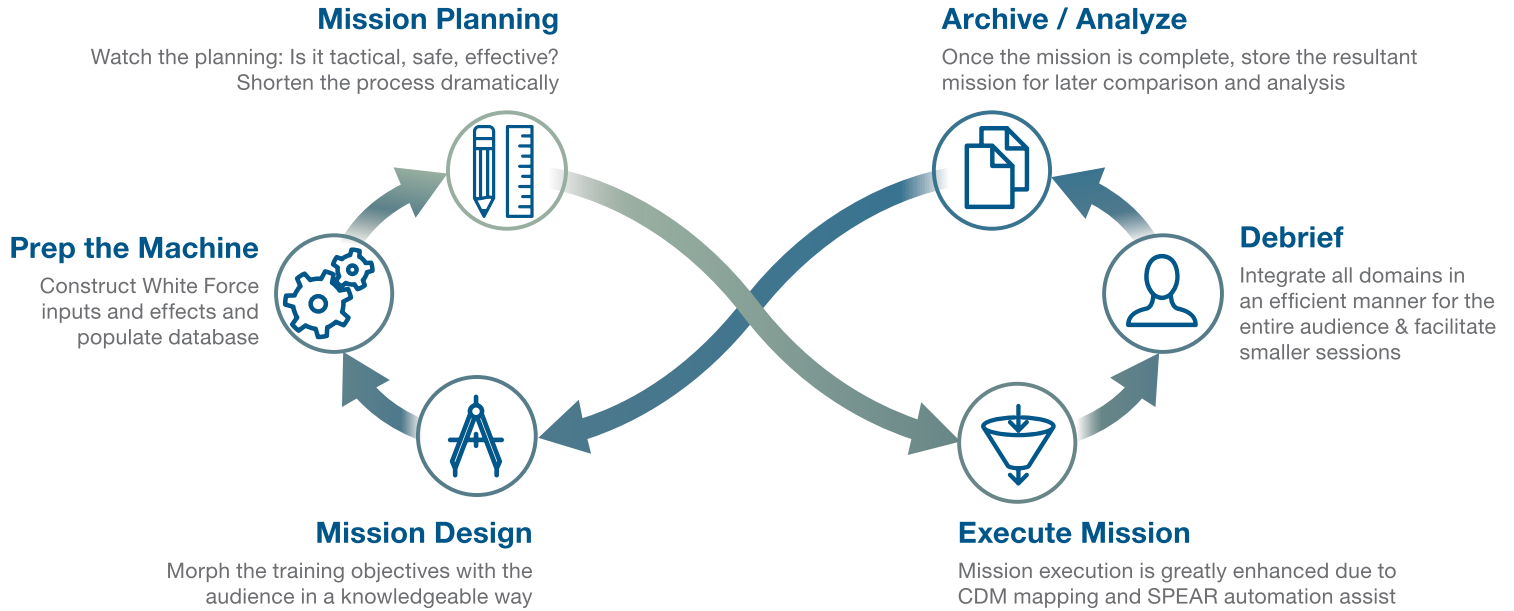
Mission Planning

Watch the planning: Is it tactical, safe, effective? Shorten the process dramatically

Archive / Analyze

Once the mission is complete, store the resultant mission for later comparison and analysis

Prep the Machine

Construct White Force inputs and effects and populate database

Debrief

Integrate all domains in an efficient manner for the entire audience & facilitate smaller sessions

Mission Design

Morph the training objectives with the audience in a knowledgeable way

Execute Mission

Mission execution is greatly enhanced due to CDM mapping and SPEAR automation assist